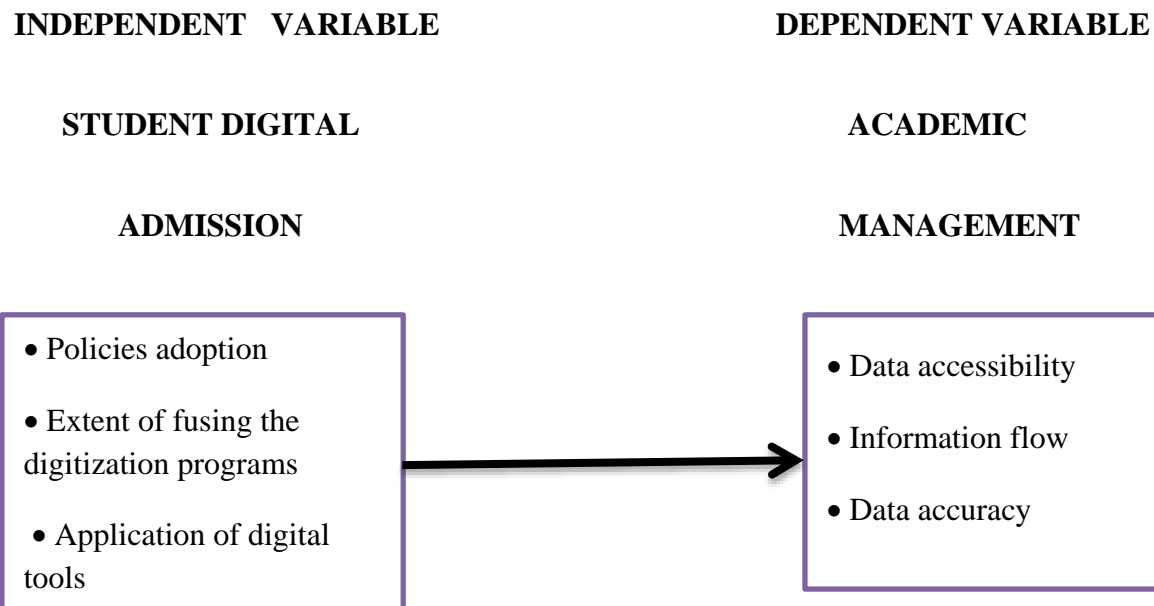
INDEPENDENT VARIABLE

STUDENT DIGITAL

ADMISSION

• Policies adoption
• Extent of fusing the digitization programs
• Application of digital tools

DEPENDENT VARIABLE

ACADEMIC

MANAGEMENT

• Data accessibility
• Information flow
• Data accuracy